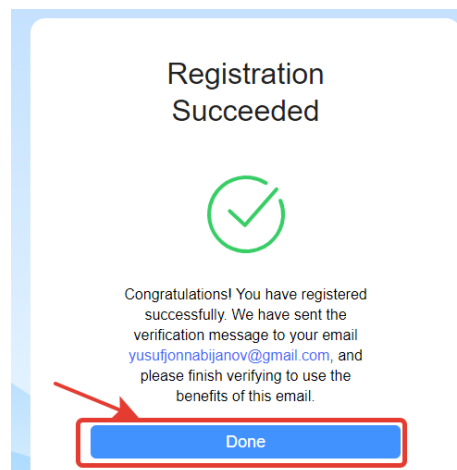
Registration Succeeded

Congratulations! You have registered successfully. We have sent the verification message to your email yusufjonnabijanov@gmail.com, and please finish verifying to use the benefits of this email.

Done